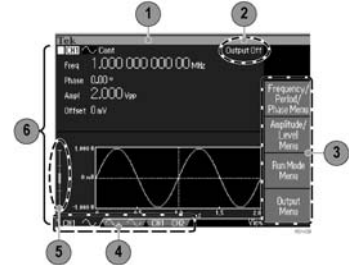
Tek
1
2
CH1 Cont
Output Off
Freq 1.000 000 000 00 MHz
Phase 0.00°
Ampl 2.000 Vpp
Offset 0 mV
Frequency/ Period/ Phase Menu
Amplitude/ Level Menu
Run Mode Menu
Output Menu
6
3
1.000 V
0 mV
-1.000 V
1.5
2
5
4
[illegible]